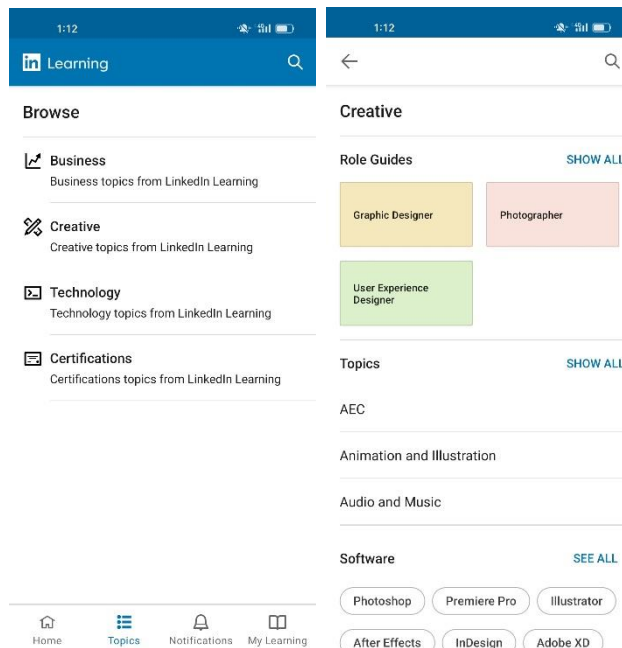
1:12

in Learning

Browse

Business
Business topics from LinkedIn Learning

Creative
Creative topics from LinkedIn Learning

Technology
Technology topics from LinkedIn Learning

Certifications
Certifications topics from LinkedIn Learning

Home Topics Notifications My Learning

1:12

Creative

Role Guides SHOW ALL

Graphic Designer

Photographer

User Experience Designer

Topics SHOW ALL

AEC

Animation and Illustration

Audio and Music

Software SEE ALL

Photoshop Premiere Pro Illustrator

After Effects InDesign Adobe XD